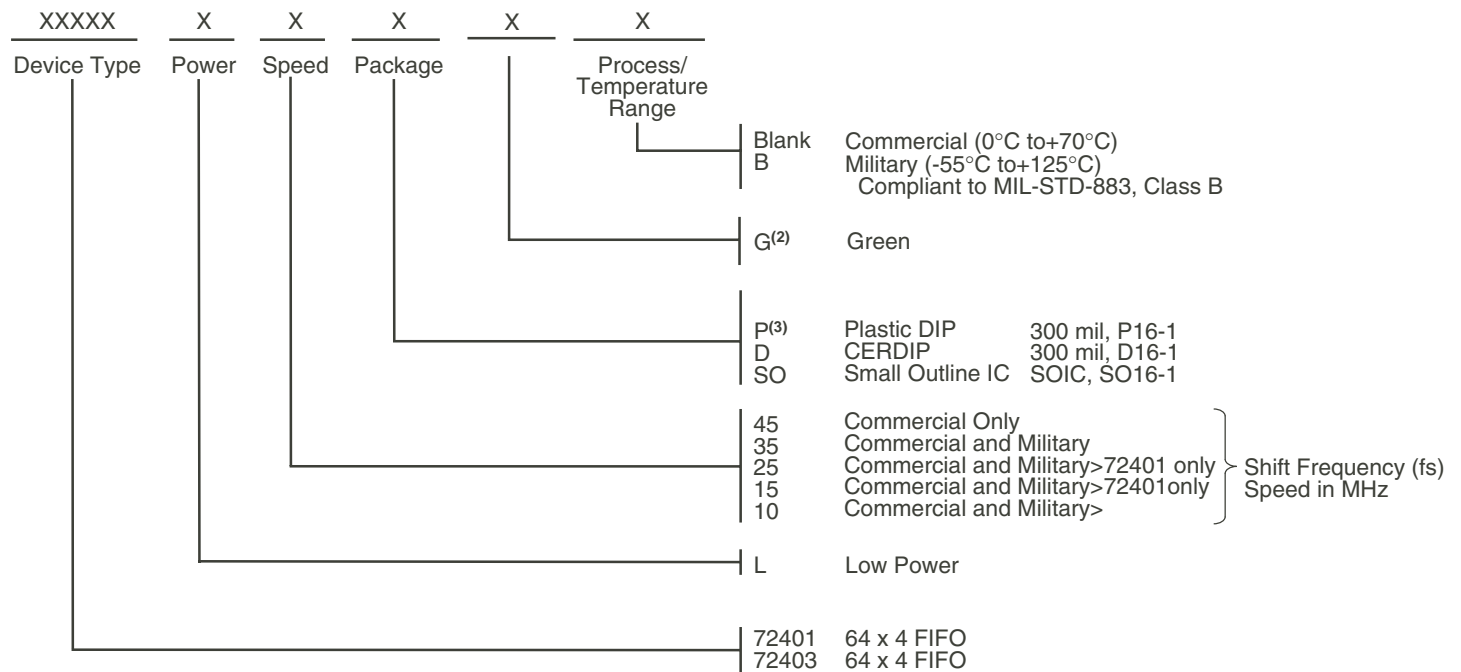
XXXXX X X X X X

Device Type Power Speed Package Process/ Temperature Range

Blank Commercial (0°C to+70°C)
B Military (-55°C to+125°C)
Compliant to MIL-STD-883, Class B

G$^{(2)}$ Green

P$^{(3)}$ Plastic DIP 300 mil, P16-1
D CERDIP 300 mil, D16-1
SO Small Outline IC SOIC, SO16-1

45 Commercial Only
35 Commercial and Military
25 Commercial and Military>72401 only
15 Commercial and Military>72401only
10 Commercial and Military>

Shift Frequency (fs) Speed in MHz

L Low Power

72401 64 x 4 FIFO
72403 64 x 4 FIFO